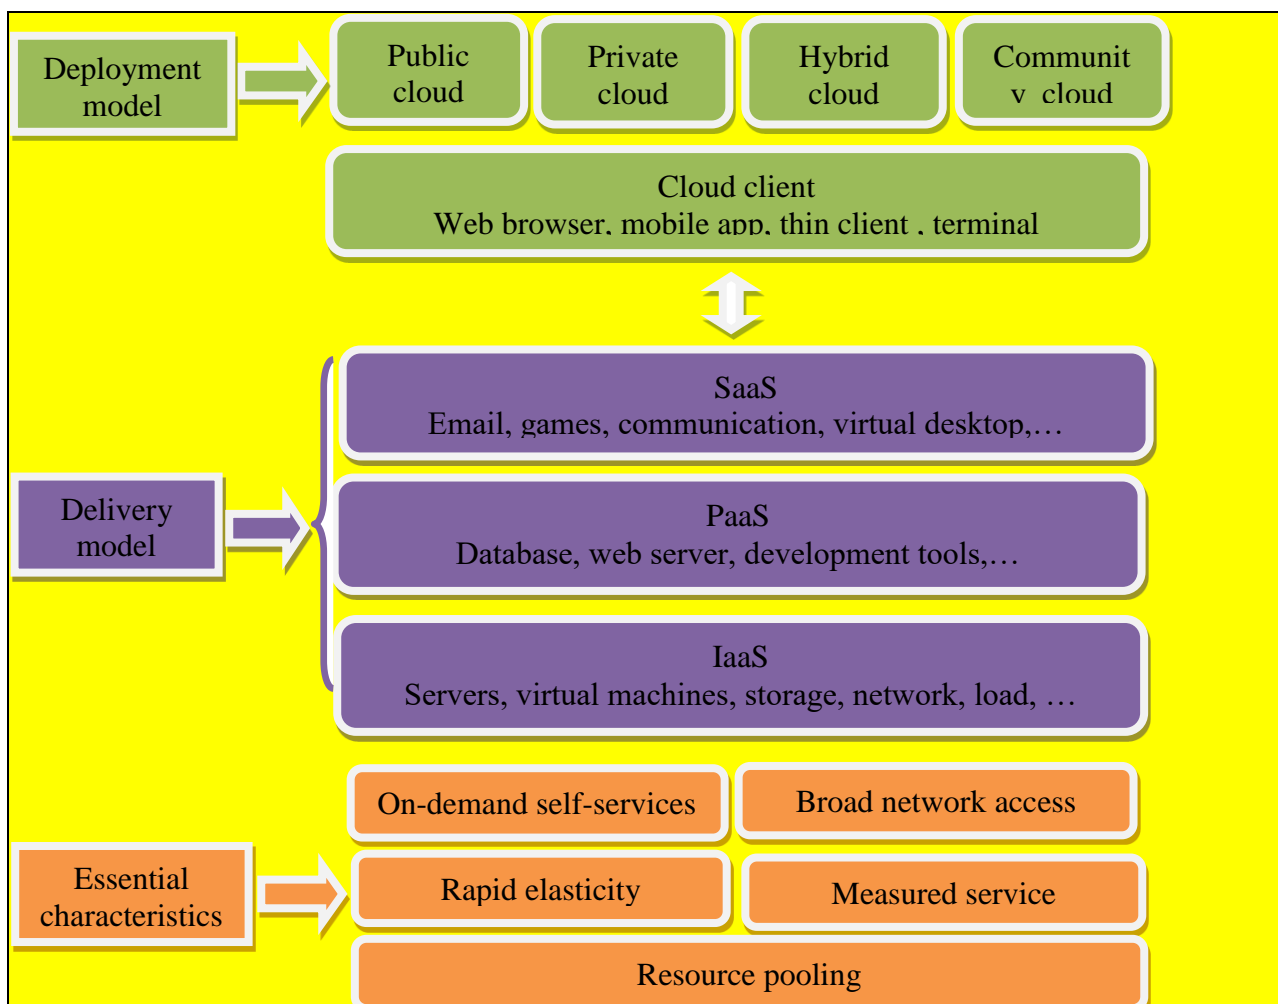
Deployment model

Public cloud

Private cloud

Hybrid cloud

Communit y cloud

Cloud client
Web browser, mobile app, thin client , terminal

SaaS
Email, games, communication, virtual desktop,…

Delivery model

PaaS
Database, web server, development tools,…

IaaS
Servers, virtual machines, storage, network, load, …

On-demand self-services

Broad network access

Essential characteristics

Rapid elasticity

Measured service

Resource pooling